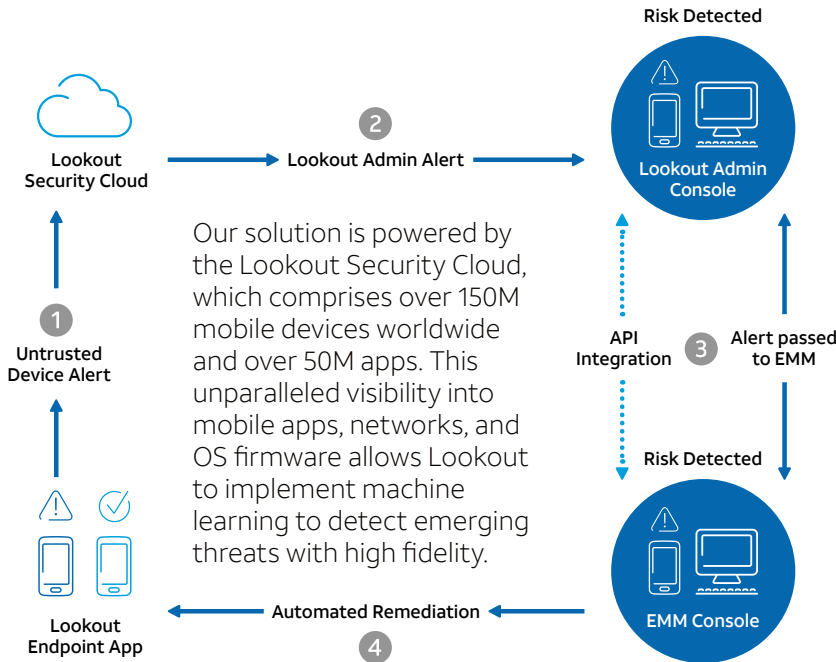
Risk Detected

Lookout Security Cloud

2

Lookout Admin Alert

Lookout Admin Console

Our solution is powered by the Lookout Security Cloud, which comprises over 150M mobile devices worldwide and over 50M apps. This unparalleled visibility into mobile apps, networks, and OS firmware allows Lookout to implement machine learning to detect emerging threats with high fidelity.

1

Untrusted Device Alert

API Integration

3

Alert passed to EMM

Risk Detected

EMM Console

Lookout Endpoint App

Automated Remediation

4